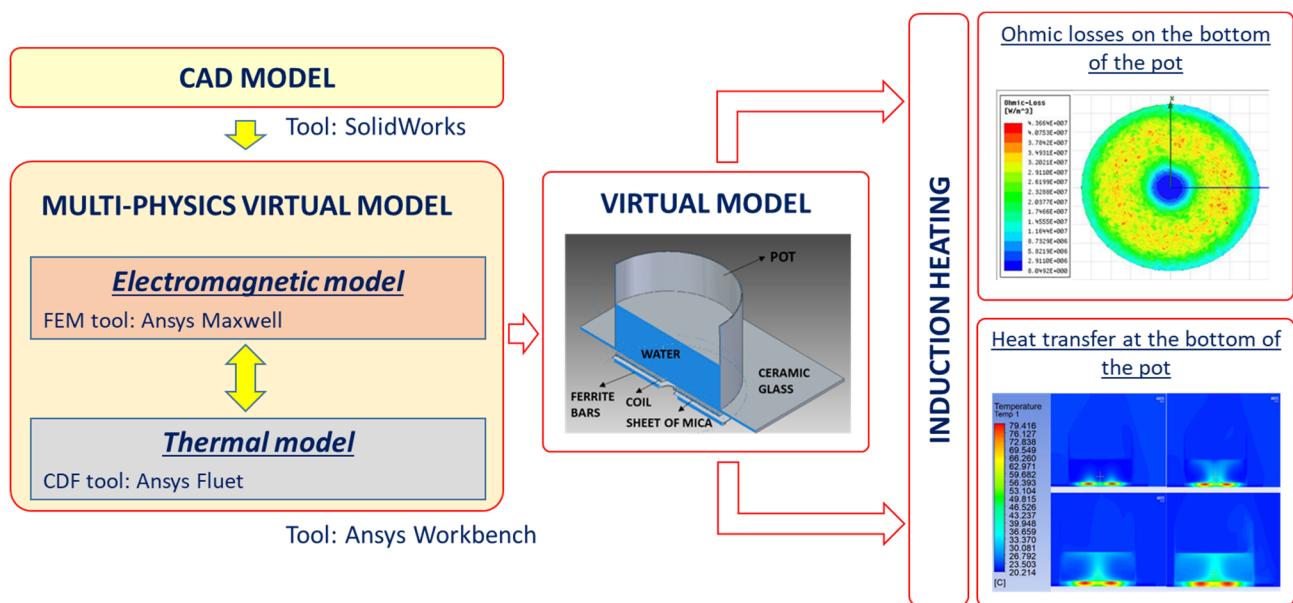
CAD MODEL

Tool: SolidWorks

MULTI-PHYSICS VIRTUAL MODEL

Electromagnetic model

FEM tool: Ansys Maxwell

Thermal model

CDF tool: Ansys Fluet

Tool: Ansys Workbench

VIRTUAL MODEL

POT

WATER

CERAMIC GLASS

FERRITE BARS

COIL

SHEET OF MICA

INDUCTION HEATING

Ohmic losses on the bottom of the pot

Ohmic-Loss [W/m^2]
4.3664E+007
4.0753E+007
3.7842E+007
3.4931E+007
3.2021E+007
2.9110E+007
2.6199E+007
2.3288E+007
2.0377E+007
1.7466E+007
1.4555E+007
1.1644E+007
8.7329E+006
5.8219E+006
2.9110E+006
8.0492E+000

Heat transfer at the bottom of the pot

Temperature
Temp 1
79.416
76.127
72.838
69.549
66.260
62.971
59.682
56.393
53.104
49.815
46.526
43.237
39.948
36.659
33.370
30.081
26.792
23.503
20.214
[C]